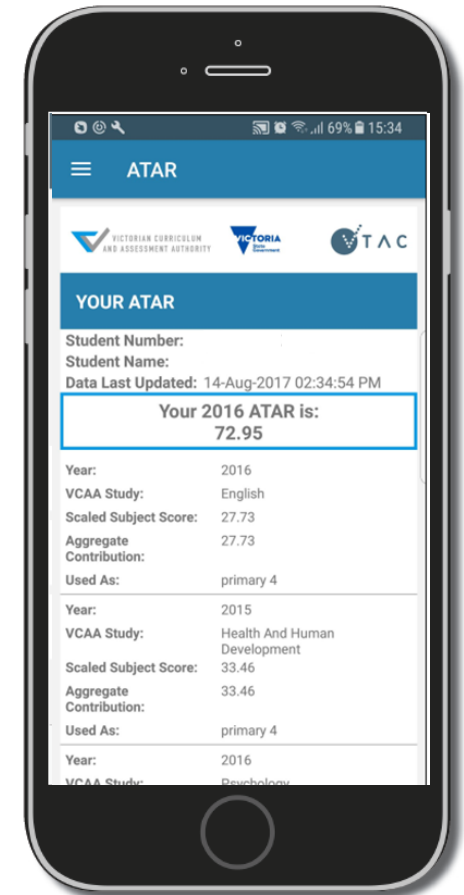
69% 15:34

ATAR

VICTORIAN CURRICULUM AND ASSESSMENT AUTHORITY

VICTORIA State Government

TAC

YOUR ATAR

Student Number:
Student Name:
Data Last Updated: 14-Aug-2017 02:34:54 PM

Your 2016 ATAR is:
72.95

| | |
|---|---|
| Year: | 2016 |
| VCAA Study: | English |
| Scaled Subject Score: | 27.73 |
| Aggregate Contribution: | 27.73 |
| Used As: | primary 4 |

| | |
|---|---|
| Year: | 2015 |
| VCAA Study: | Health And Human Development |
| Scaled Subject Score: | 33.46 |
| Aggregate Contribution: | 33.46 |
| Used As: | primary 4 |

| | |
|---|---|
| Year: | 2016 |
| VCAA Study: | Psychology |